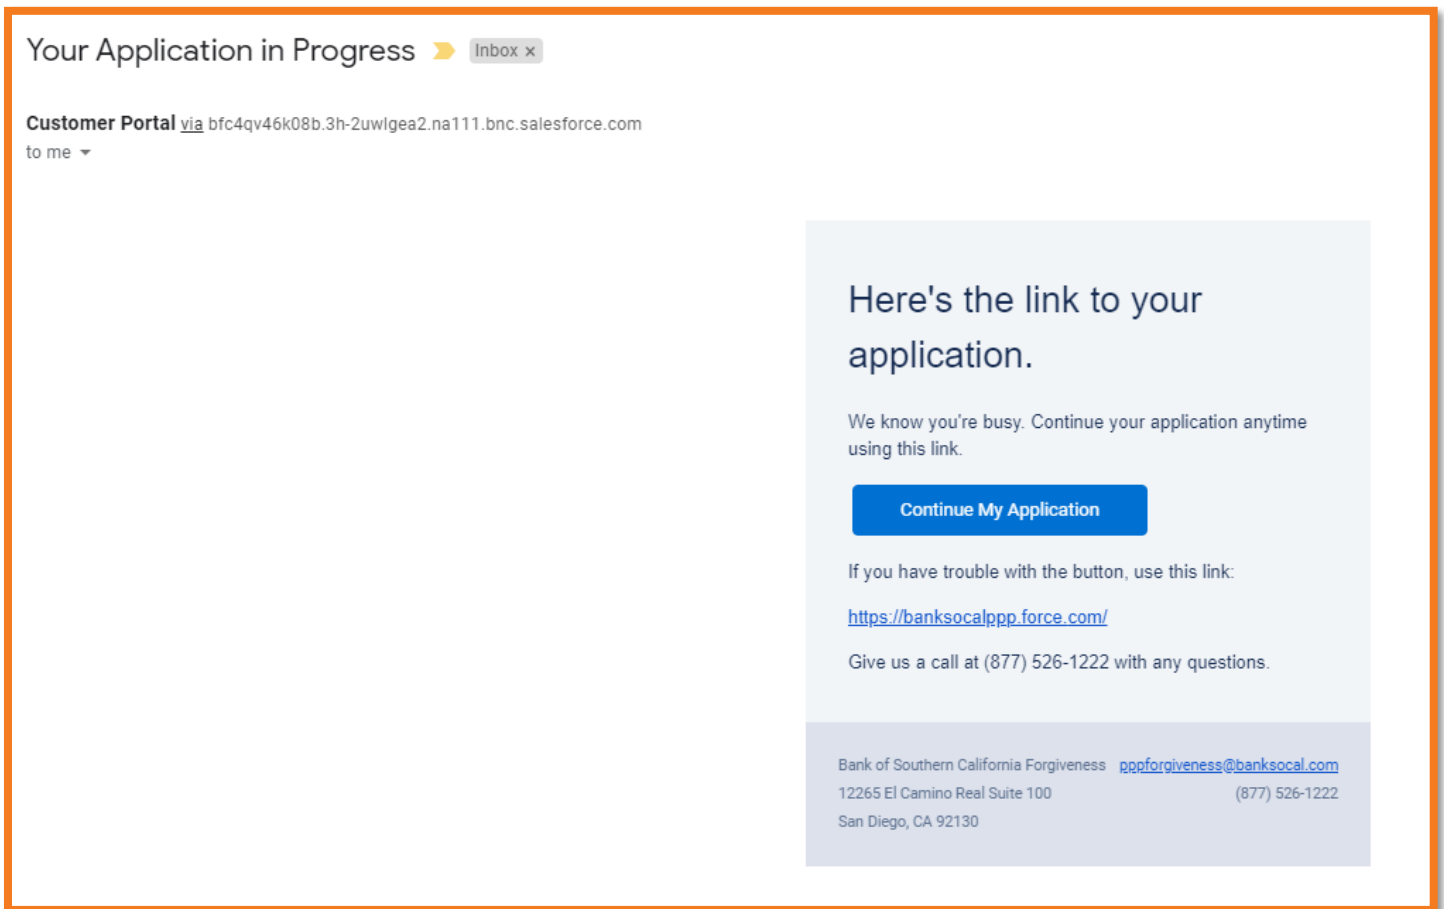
Your Application in Progress Inbox ×

Customer Portal via bfc4qv46k08b.3h-2uwlgea2.na111.bnc.salesforce.com
to me

Here's the link to your application.

We know you're busy. Continue your application anytime using this link.

Continue My Application

If you have trouble with the button, use this link:

https://banksocalppp.force.com/

Give us a call at (877) 526-1222 with any questions.

Bank of Southern California Forgiveness pppforgiveness@banksocal.com
12265 El Camino Real Suite 100 (877) 526-1222
San Diego, CA 92130